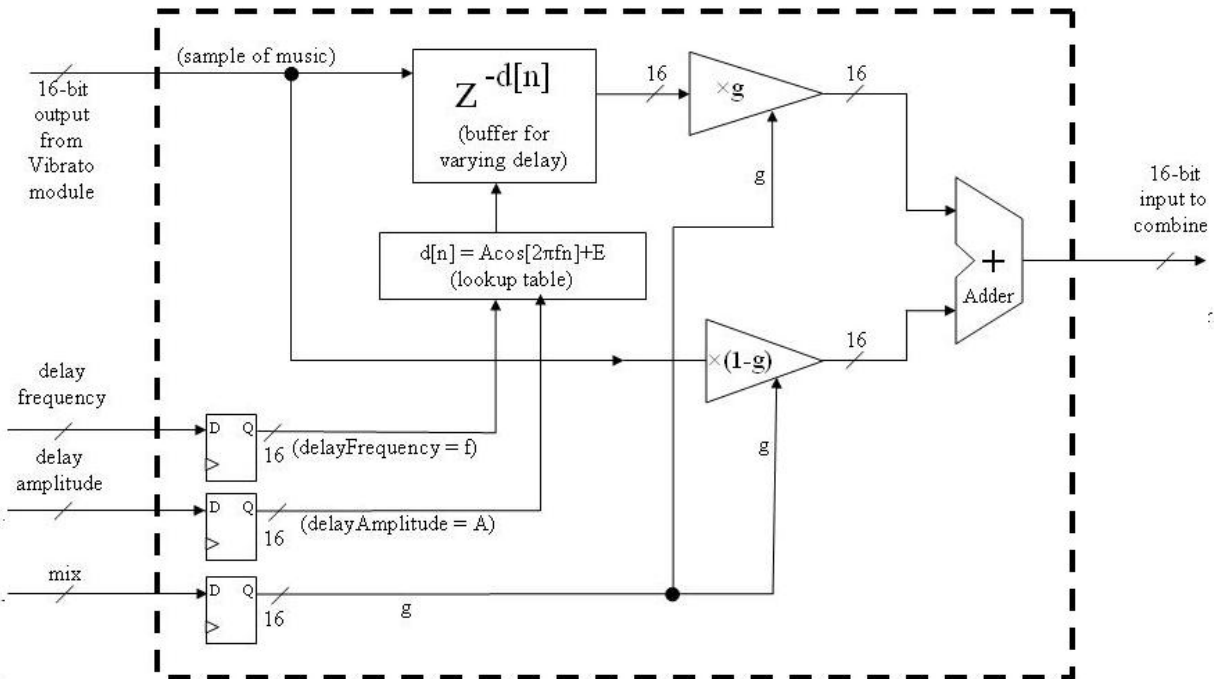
16-bit output from Vibrato module

(sample of music)

$Z^{-d[n]}$

(buffer for varying delay)

16

×g

16

g

d[n] = Acos[2πfn]+E
(lookup table)

16-bit input to combine

+

Adder

×(1-g)

16

delay frequency

D Q

16 (delayFrequency = f)

g

delay amplitude

D Q

16

(delayAmplitude = A)

mix

D Q

16

g